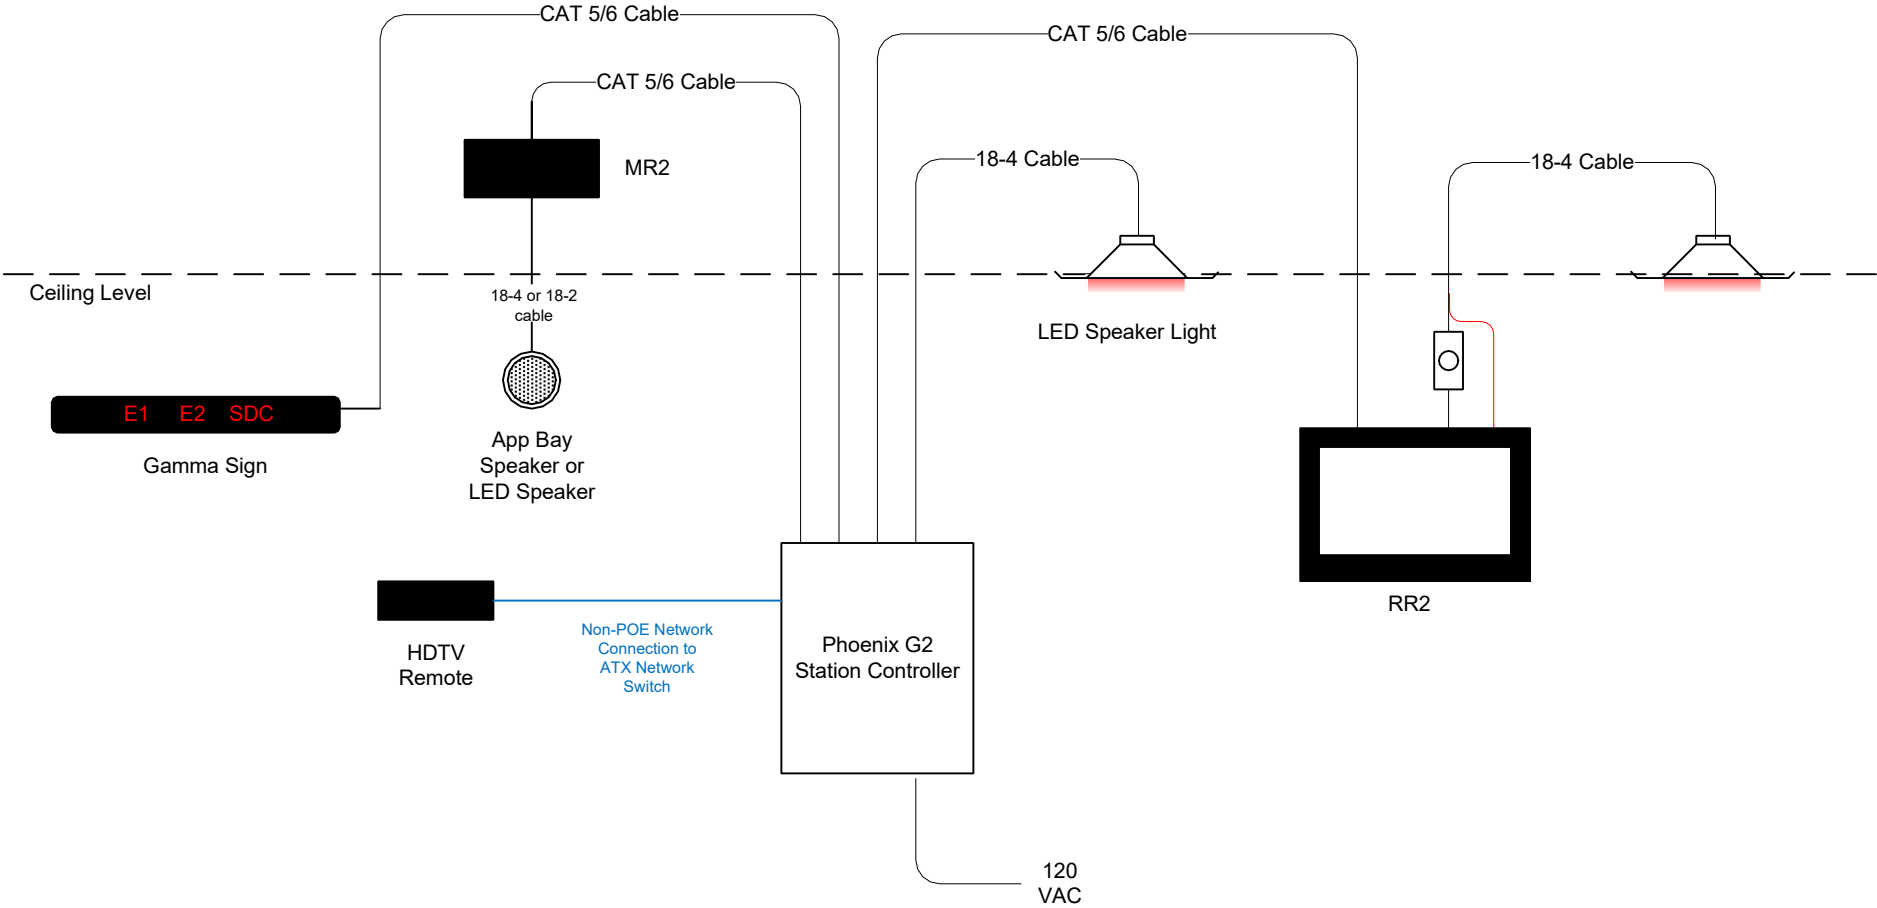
CAT 5/6 Cable

CAT 5/6 Cable

CAT 5/6 Cable

MR2

18-4 Cable

18-4 Cable

Ceiling Level

18-4 or 18-2 cable

LED Speaker Light

E1 E2 SDC

Gamma Sign

App Bay Speaker or LED Speaker

RR2

HDTV Remote

Non-POE Network Connection to ATX Network Switch

Phoenix G2 Station Controller

120 VAC